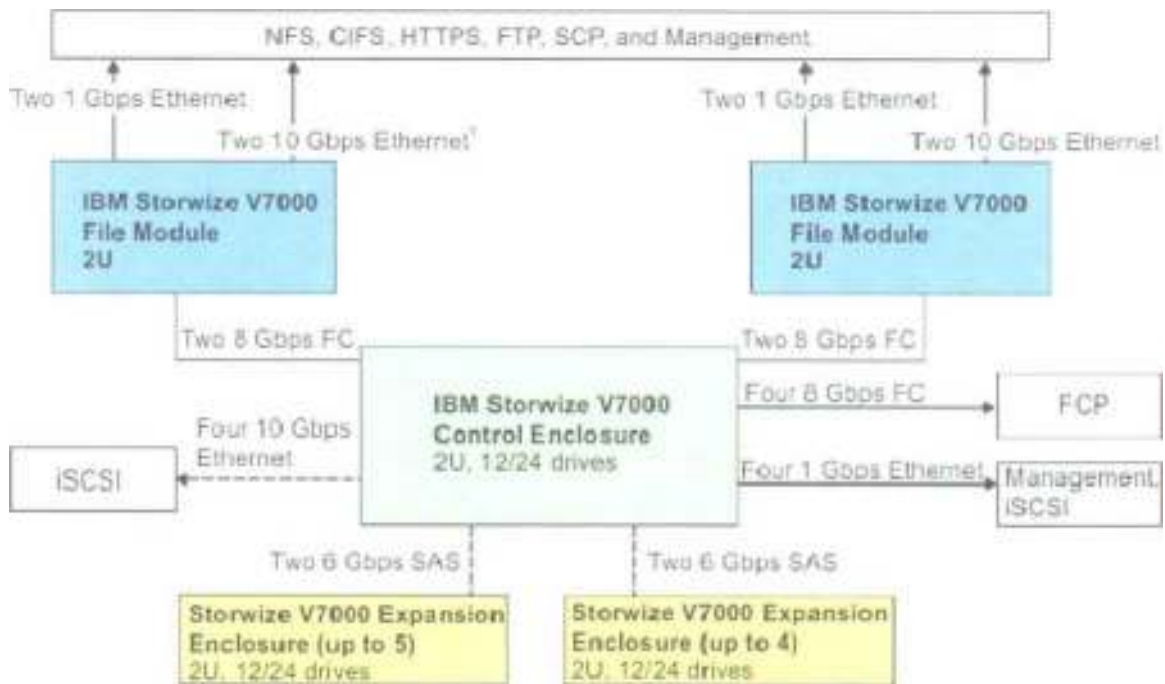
NFS, CIFS, HTTPS, FTP, SCP, and Management

Two 1 Gbps Ethernet

Two 10 Gbps Ethernet¹

IBM Storwize V7000 File Module 2U

Two 1 Gbps Ethernet

Two 10 Gbps Ethernet

IBM Storwize V7000 File Module 2U

Two 8 Gbps FC

Two 8 Gbps FC

IBM Storwize V7000 Control Enclosure 2U, 12/24 drives

Four 10 Gbps Ethernet

iSCSI

Four 8 Gbps FC

FCP

Four 1 Gbps Ethernet

Management, iSCSI

Two 6 Gbps SAS

Two 6 Gbps SAS

Storwize V7000 Expansion Enclosure (up to 5) 2U, 12/24 drives

Storwize V7000 Expansion Enclosure (up to 4) 2U, 12/24 drives